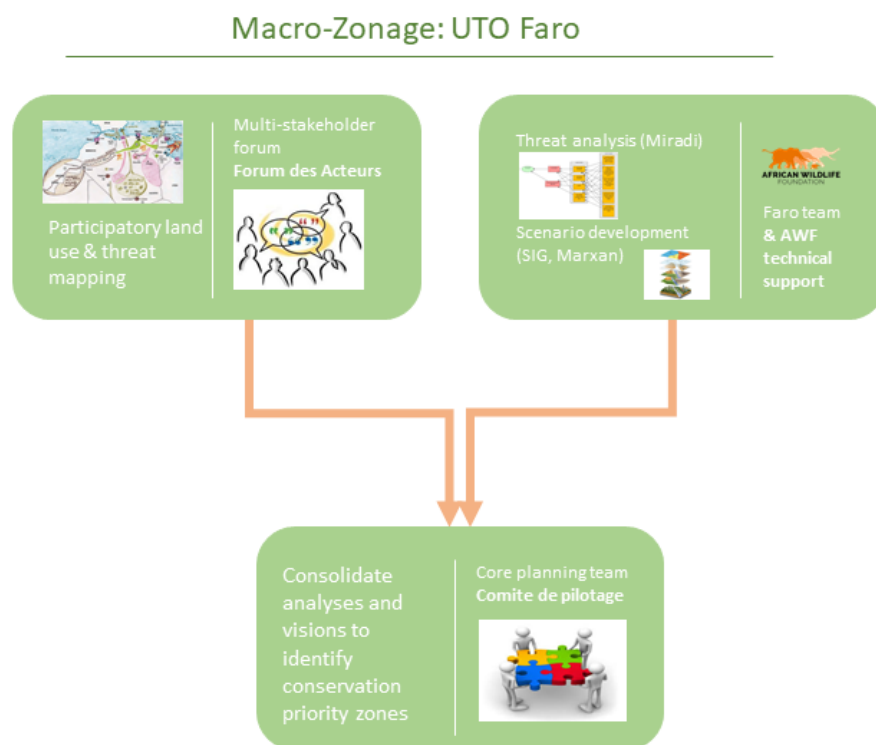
Macro-Zonage: UTO Faro

Participatory land use & threat mapping

Multi-stakeholder forum
**Forum des Acteurs**

Threat analysis (Miradi)

Scenario development (SIG, Marxan)

AFRICAN WILDLIFE FOUNDATION

Faro team **& AWF technical support**

Consolidate analyses and visions to identify conservation priority zones

Core planning team
**Comite de pilotage**